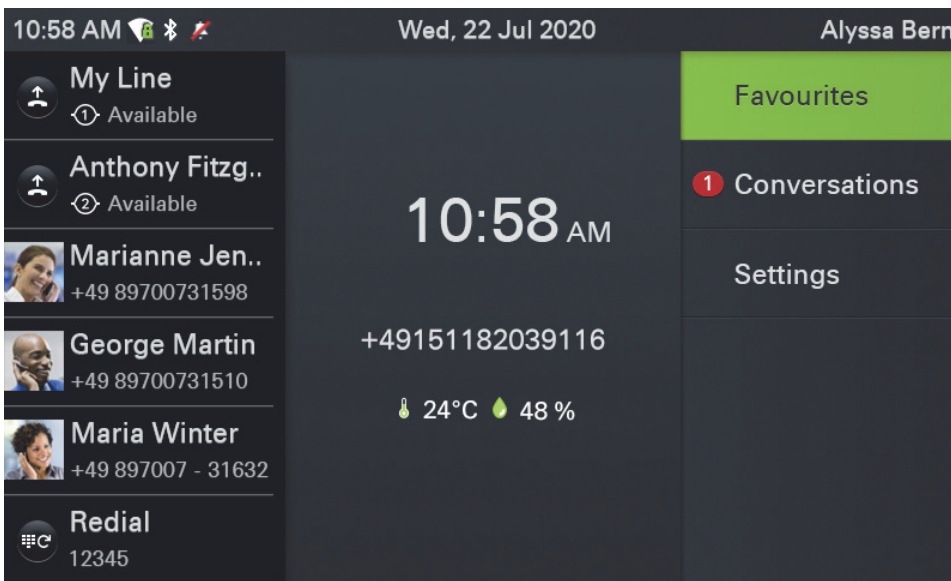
10:58 AM Wed, 22 Jul 2020 Alyssa Bern

My Line
1 Available

Anthony Fitzg..
2 Available

Marianne Jen..
+49 89700731598

George Martin
+49 89700731510

Maria Winter
+49 897007 - 31632

Redial
12345

10:58 AM

+49151182039116

24°C 48 %

Favourites

1 Conversations

Settings